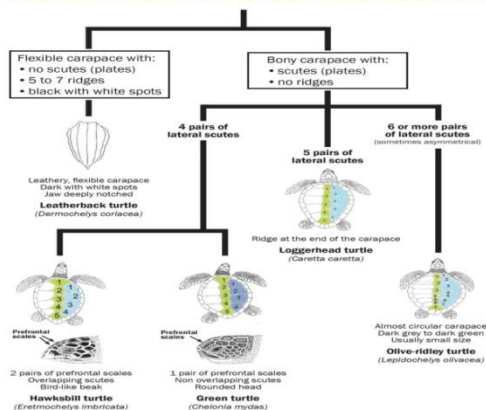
Flexible carapace with:
• no scutes (plates)
• 5 to 7 ridges
• black with white spots

Bony carapace with:
• scutes (plates)
• no ridges

Leathery, flexible carapace
Dark with white spots
Jaw deeply notched
**Leatherback turtle**
(Dermochelys coriacea)

4 pairs of lateral scutes

5 pairs of lateral scutes

6 or more pairs of lateral scutes
(sometimes asymmetrical)

Ridge at the end of the carapace
**Loggerhead turtle**
(Caretta caretta)

1
2
3
4

1
2
3
4

Prefrontal scales

Prefrontal scales

2 pairs of prefrontal scales
Overlapping scutes
Bird-like beak
**Hawksbill turtle**
(Eretmochelys imbricata)

1 pair of prefrontal scales
Non overlapping scutes
Rounded head
**Green turtle**
(Chelonia mydas)

Almost circular carapace
Dark grey to dark green
Usually small size
**Olive-ridley turtle**
(Lepidochelys olivacea)